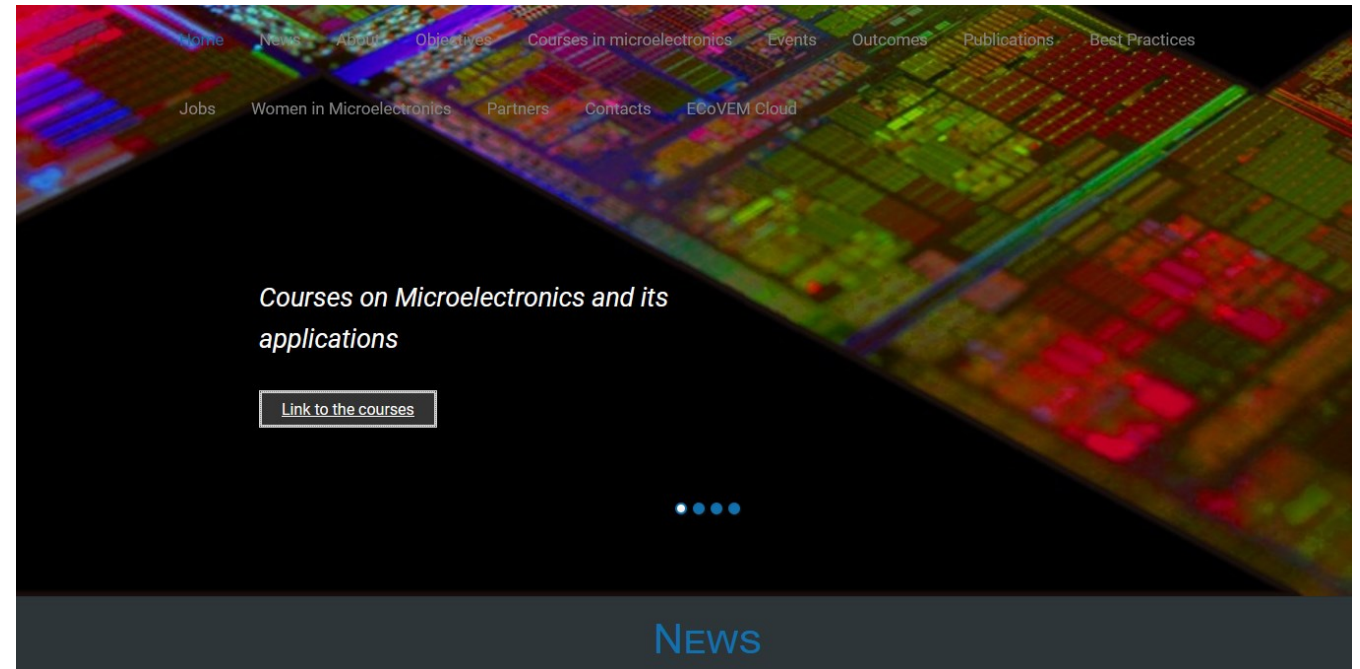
Home News About Objectives Courses in microelectronics Events Outcomes Publications Best Practices

Jobs Women in Microelectronics Partners Contacts ECoVEM Cloud

Courses on Microelectronics and its applications

Link to the courses

NEWS